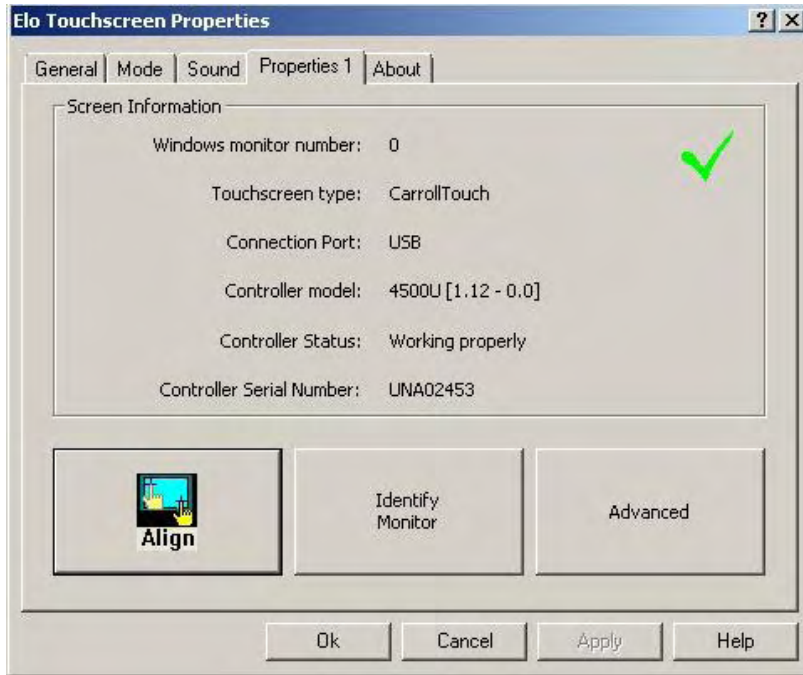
Elo Touchscreen Properties

? X

General | Mode | Sound | Properties 1 | About

Screen Information

| | |
|---|---|
| Windows monitor number: | 0 |
| Touchscreen type: | CarrollTouch |
| Connection Port: | USB |
| Controller model: | 4500U [1.12 - 0.0] |
| Controller Status: | Working properly |
| Controller Serial Number: | UNA02453 |

Align

Identify Monitor

Advanced

Ok

Cancel

Apply

Help